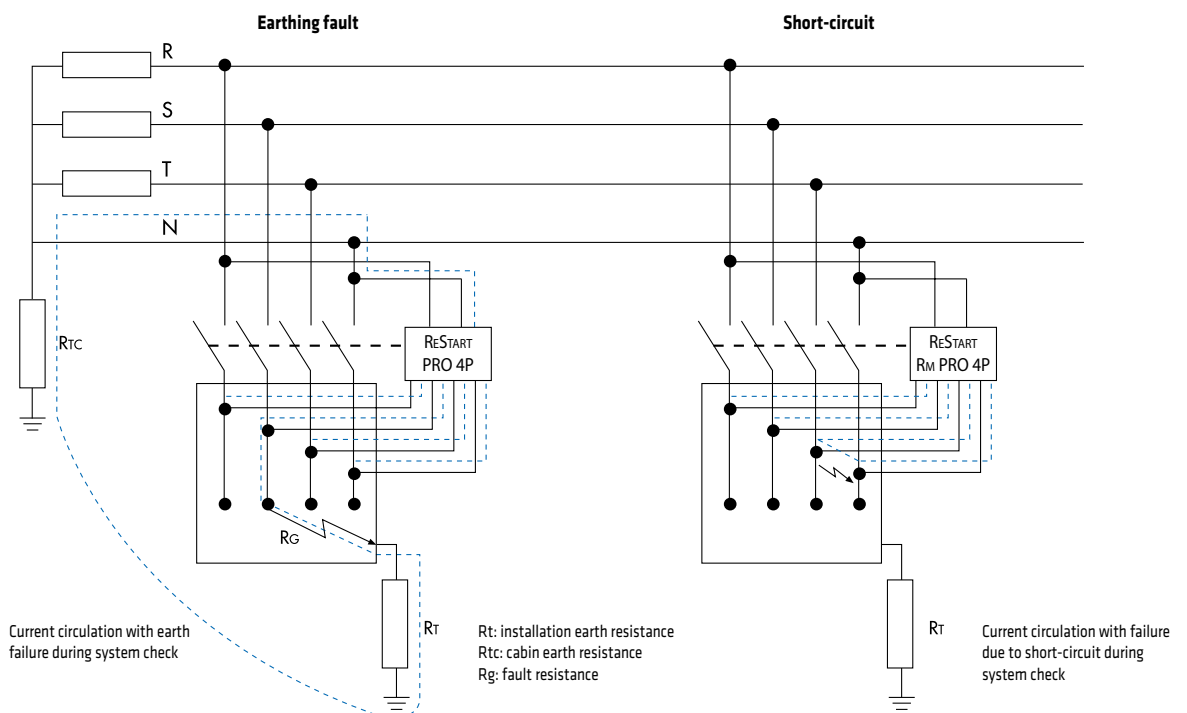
Earthing fault

Short-circuit

R

S

T

N

RTC

ReStart PRO 4P

RG

RT

ReStart RM PRO 4P

RT

Current circulation with earth failure during system check

Rt: installation earth resistance
Rtc: cabin earth resistance
Rg: fault resistance

Current circulation with failure due to short-circuit during system check